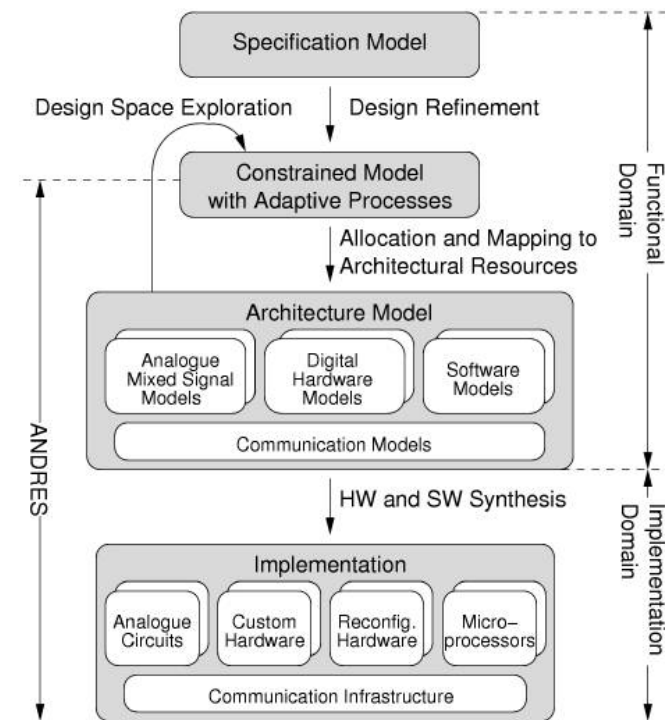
Specification Model

Design Space Exploration

Design Refinement

Constrained Model with Adaptive Processes

Functional Domain

Allocation and Mapping to Architectural Resources

Architecture Model

Analogue Mixed Signal Models

Digital Hardware Models

Software Models

Communication Models

ANDRES

HW and SW Synthesis

Implementation Domain

Implementation

Analogue Circuits

Custom Hardware

Reconfig. Hardware

Micro-processors

Communication Infrastructure